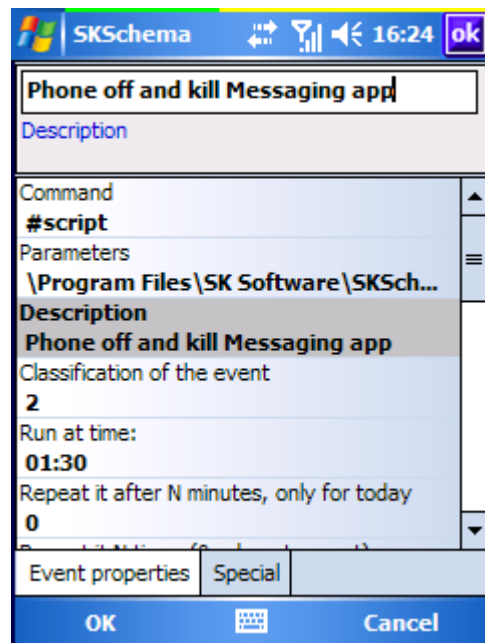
SKSchema 16:24 ok

Phone off and kill Messaging app

Description

Command
#script
Parameters
\Program Files\SK Software\SKSch...
Description
Phone off and kill Messaging app
Classification of the event
2
Run at time:
01:30
Repeat it after N minutes, only for today
0
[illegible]

Event properties
Special

OK
Cancel